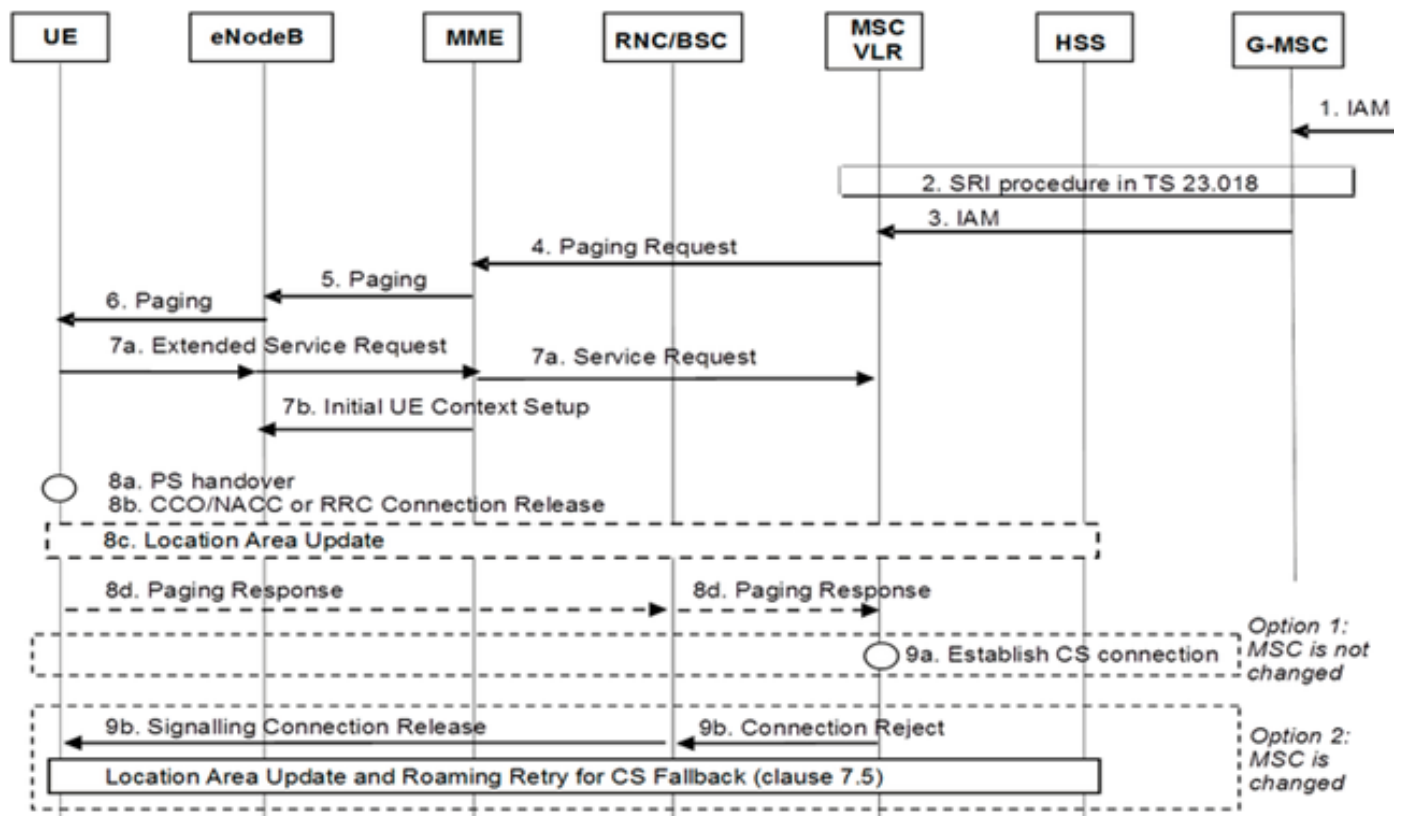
UE
eNodeB
MME
RNC/BSC
MSC VLR
HSS
G-MSC

1. IAM
2. SRI procedure in TS 23.018
3. IAM
4. Paging Request
5. Paging
6. Paging
7a. Extended Service Request
7a. Service Request
7b. Initial UE Context Setup
8a. PS handover
8b. CCO/NACC or RRC Connection Release
8c. Location Area Update
8d. Paging Response
8d. Paging Response
9a. Establish CS connection
Option 1: MSC is not changed
9b. Signalling Connection Release
9b. Connection Reject
Location Area Update and Roaming Retry for CS Fallback (clause 7.5)
Option 2: MSC is changed